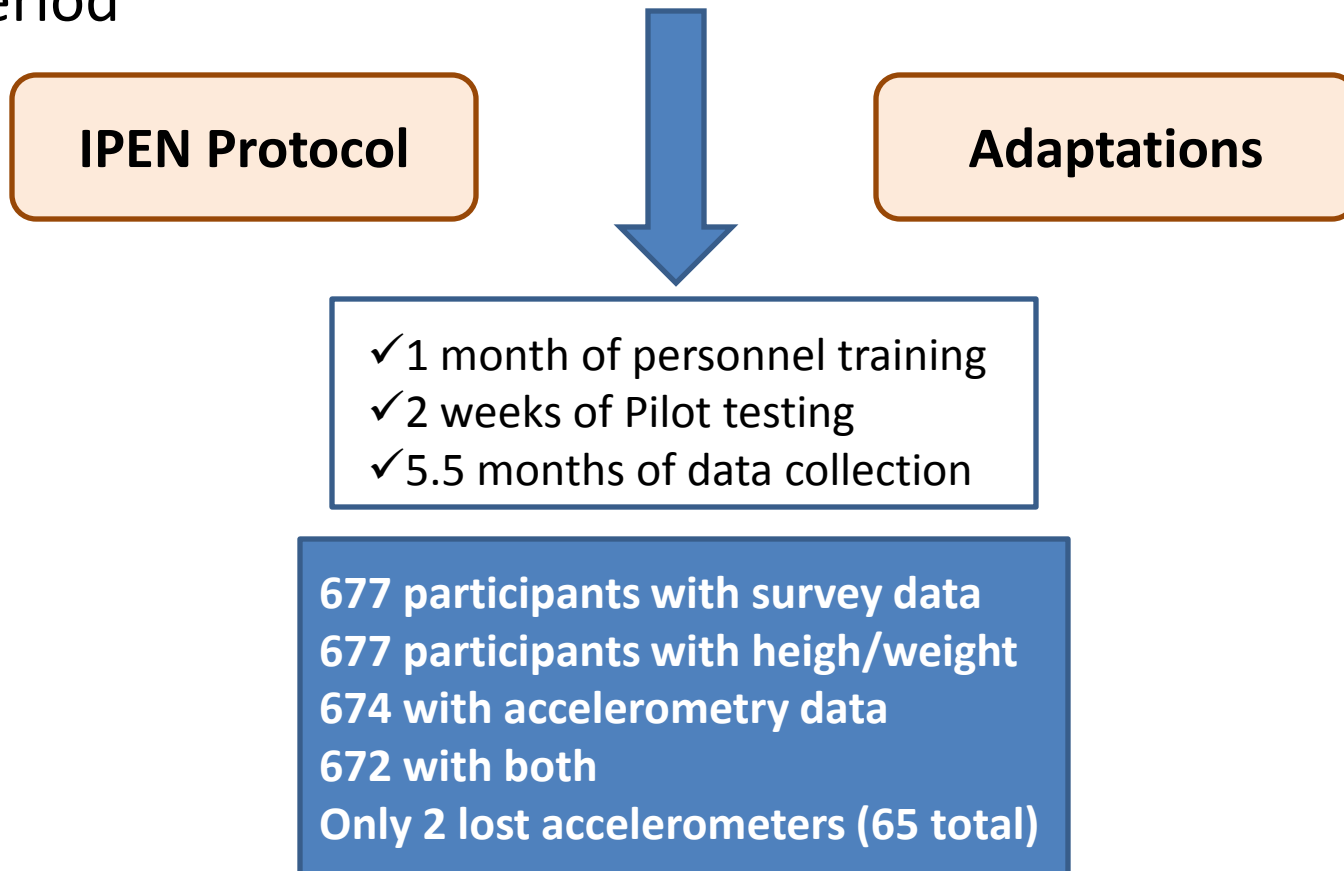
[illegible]ethod

IPEN Protocol

Adaptations

✓1 month of personnel training
✓2 weeks of Pilot testing
✓5.5 months of data collection

677 participants with survey data
677 participants with heigh/weight
674 with accelerometry data
672 with both
Only 2 lost accelerometers (65 total)